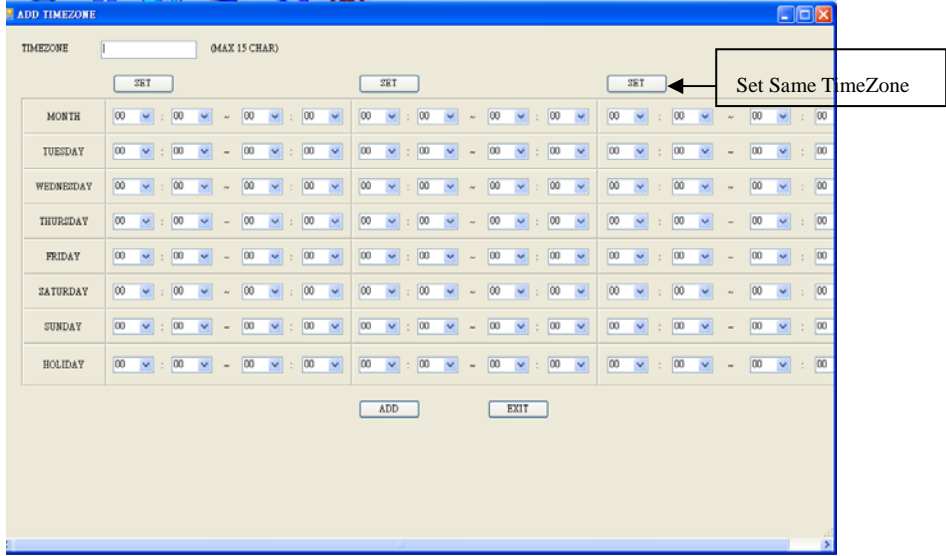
ADD TIMEZONE

TIMEZONE (MAX 15 CHAR)

SET SET SET

Set Same TimeZone

| MONTH | 00 : 00 ~ 00 : 00 | 00 : 00 ~ 00 : 00 | 00 : 00 ~ 00 : 00 |
|---|---|---|---|
| TUESDAY | 00 : 00 ~ 00 : 00 | 00 : 00 ~ 00 : 00 | 00 : 00 ~ 00 : 00 |
| WEDNESDAY | 00 : 00 ~ 00 : 00 | 00 : 00 ~ 00 : 00 | 00 : 00 ~ 00 : 00 |
| THURSDAY | 00 : 00 ~ 00 : 00 | 00 : 00 ~ 00 : 00 | 00 : 00 ~ 00 : 00 |
| FRIDAY | 00 : 00 ~ 00 : 00 | 00 : 00 ~ 00 : 00 | 00 : 00 ~ 00 : 00 |
| SATURDAY | 00 : 00 ~ 00 : 00 | 00 : 00 ~ 00 : 00 | 00 : 00 ~ 00 : 00 |
| SUNDAY | 00 : 00 ~ 00 : 00 | 00 : 00 ~ 00 : 00 | 00 : 00 ~ 00 : 00 |
| HOLIDAY | 00 : 00 ~ 00 : 00 | 00 : 00 ~ 00 : 00 | 00 : 00 ~ 00 : 00 |

ADD EXIT